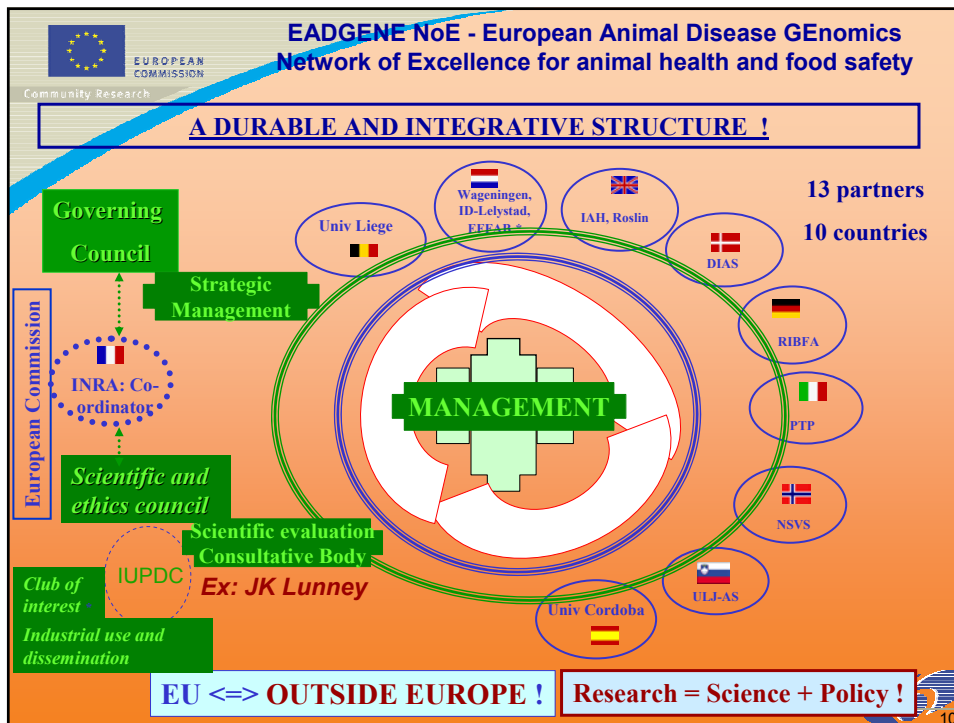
EUROPEAN COMMISSION
Community Research

EADGENE NoE - European Animal Disease GEnomics
Network of Excellence for animal health and food safety

A DURABLE AND INTEGRATIVE STRUCTURE !

Governing Council

Strategic Management

European Commission

INRA: Co-ordinator

Scientific and ethics council

Scientific evaluation Consultative Body

IUPDC

Club of interest *

Industrial use and dissemination

Ex: JK Lunney

Univ Liege

Wageningen, ID-Lelystad, EFFAB *

IAH, Roslin

13 partners

10 countries

DIAS

RIBFA

PTP

NSVS

ULJ-AS

Univ Cordoba

MANAGEMENT

EU <=> OUTSIDE EUROPE !

Research = Science + Policy !

10